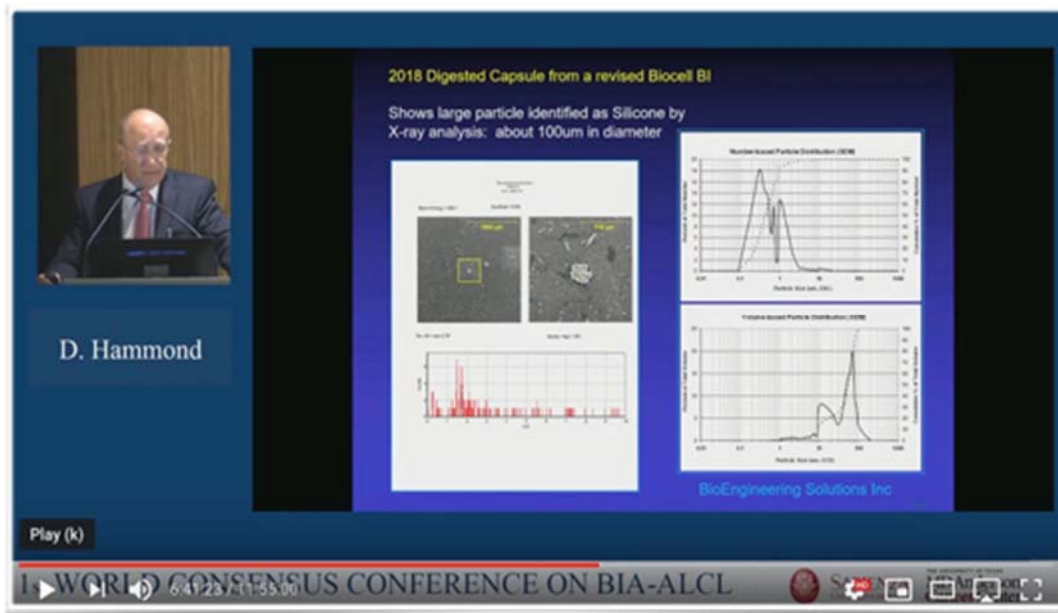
2018 Digested Capsule from a revised Biocell BI

Shows large particle identified as Silicone by X-ray analysis: about 100um in diameter

Number-based Particle Distribution (SEM)

Volume-based Particle Distribution (SEM)

BioEngineering Solutions Inc

D. Hammond

Play (k)

6:41:23 / 11:55:00

1st WORLD CONSENSUS CONFERENCE ON BIA-ALCL